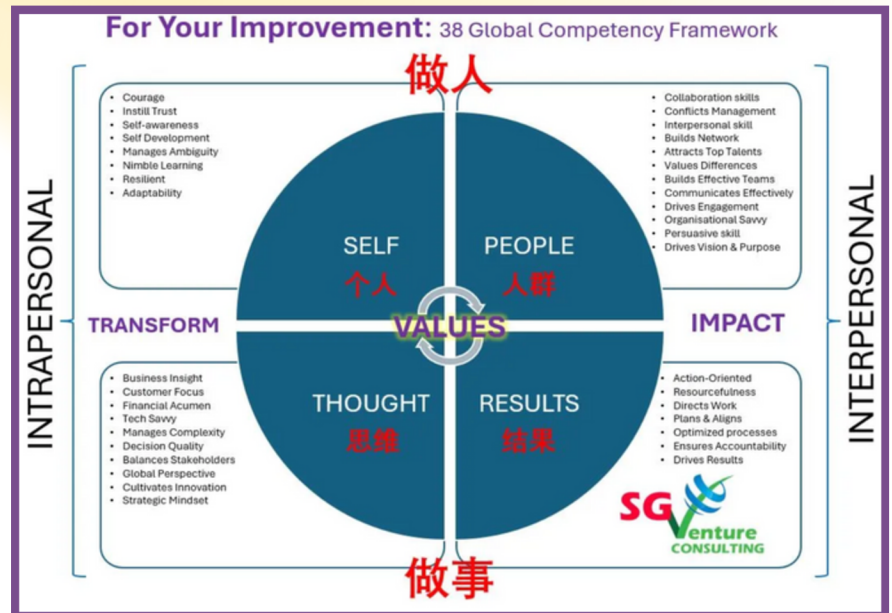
For Your Improvement: 38 Global Competency Framework

做人

- Courage
- Instill Trust
- Self-awareness
- Self Development
- Manages Ambiguity
- Nimble Learning
- Resilient
- Adaptability

- Collaboration skills
- Conflicts Management
- Interpersonal skill
- Builds Network
- Attracts Top Talents
- Values Differences
- Builds Effective Teams
- Communicates Effectively
- Drives Engagement
- Organisational Savvy
- Persuasive skill
- Drives Vision & Purpose

INTRAPERSONAL

SELF
个人

PEOPLE
人群

TRANSFORM

VALUES

IMPACT

INTERPERSONAL

THOUGHT
思维

RESULTS
结果

- Business Insight
- Customer Focus
- Financial Acumen
- Tech Savvy
- Manages Complexity
- Decision Quality
- Balances Stakeholders
- Global Perspective
- Cultivates Innovation
- Strategic Mindset

- Action-Oriented
- Resourcefulness
- Directs Work
- Plans & Aligns
- Optimized processes
- Ensures Accountability
- Drives Results

SG Venture CONSULTING

做事